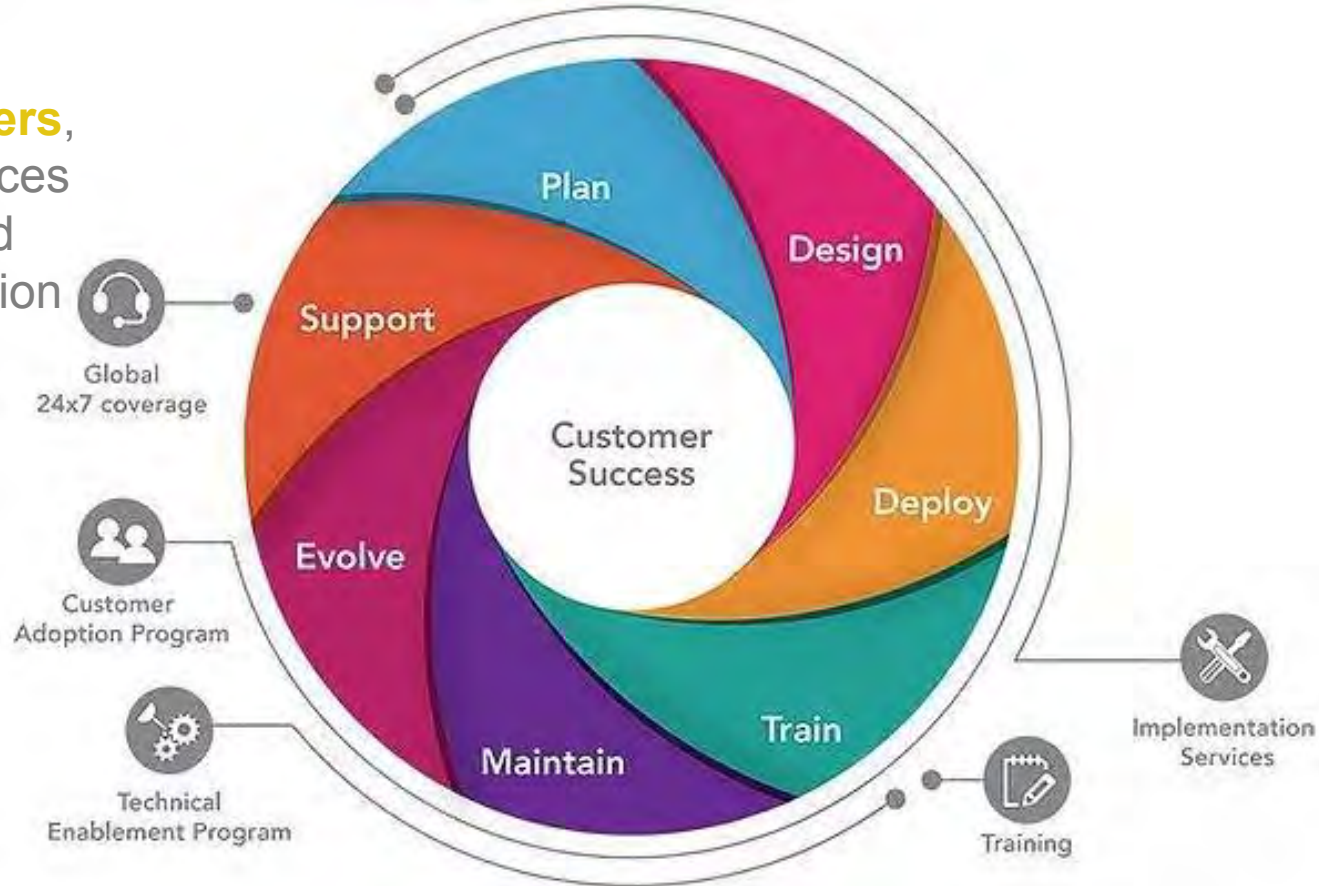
ers,
ces
d
ion

Global
24x7 coverage

Customer
Adoption Program

Technical
Enablement Program

Plan

Design

Support

Customer
Success

Deploy

Evolve

Train

Maintain

Implementation
Services

Training